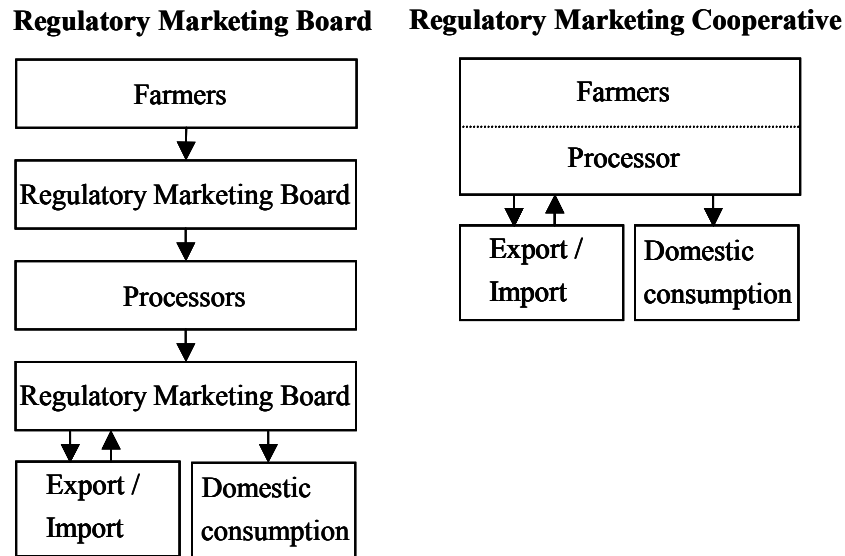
Regulatory Marketing Board

Farmers

Regulatory Marketing Board

Processors

Regulatory Marketing Board

Export / Import

Domestic consumption

Regulatory Marketing Cooperative

Farmers

Processor

Export / Import

Domestic consumption